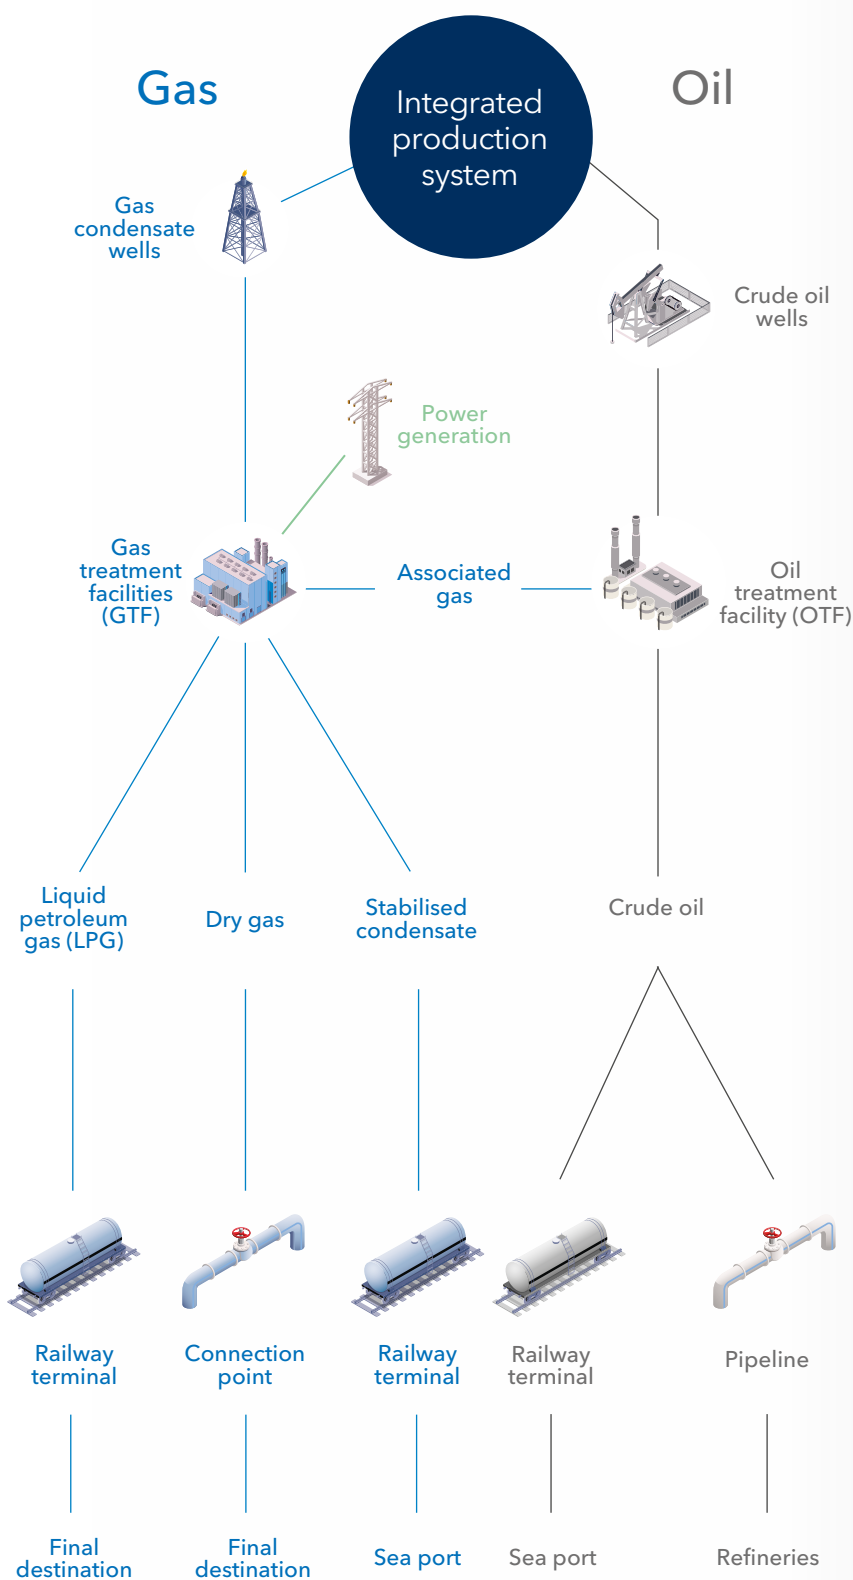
Gas

Integrated production system

Oil

Gas condensate wells

Crude oil wells

Power generation

Gas treatment facilities (GTF)

Associated gas

Oil treatment facility (OTF)

Liquid petroleum gas (LPG)

Dry gas

Stabilised condensate

Crude oil

Railway terminal

Connection point

Railway terminal

Railway terminal

Pipeline

Final destination

Final destination

Sea port

Sea port

Refineries